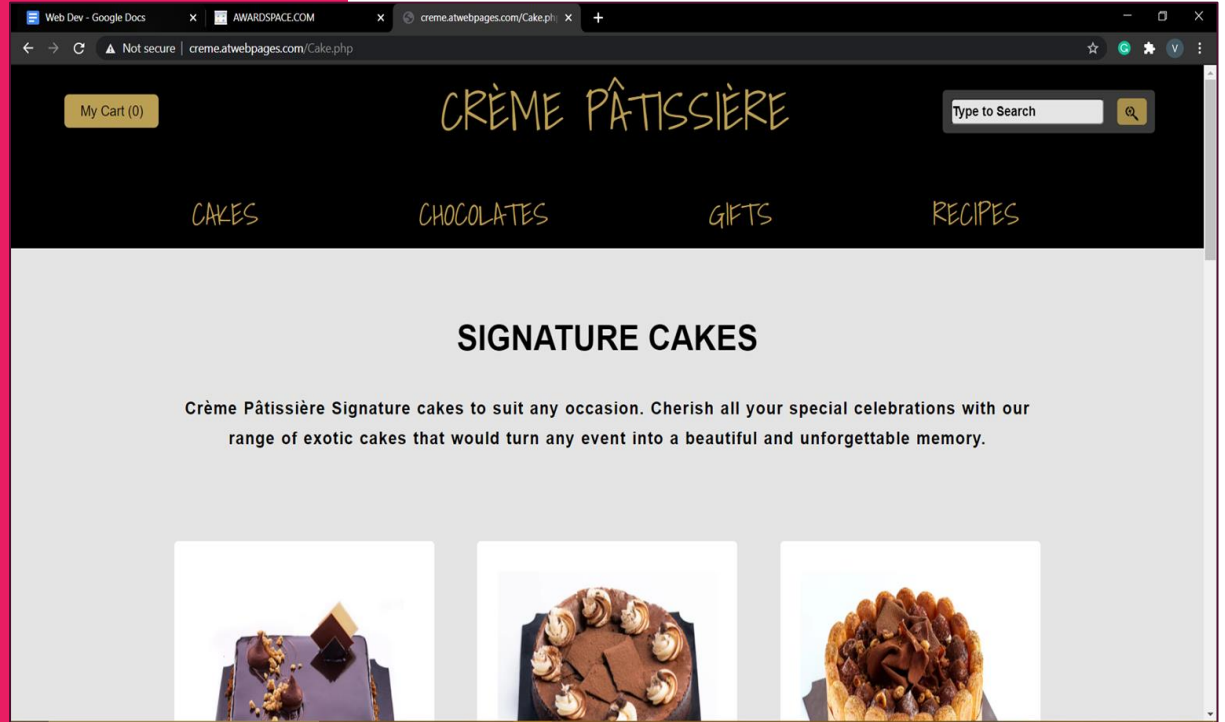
Web Dev - Google Docs
AWARDSPACE.COM
creme.atwebpages.com/Cake.ph

Not secure | creme.atwebpages.com/Cake.php

My Cart (0)

CRÈME PÂTISSIÈRE

Type to Search

CAKES
CHOCOLATES
GIFTS
RECIPES

SIGNATURE CAKES

Crème Pâtissière Signature cakes to suit any occasion. Cherish all your special celebrations with our range of exotic cakes that would turn any event into a beautiful and unforgettable memory.